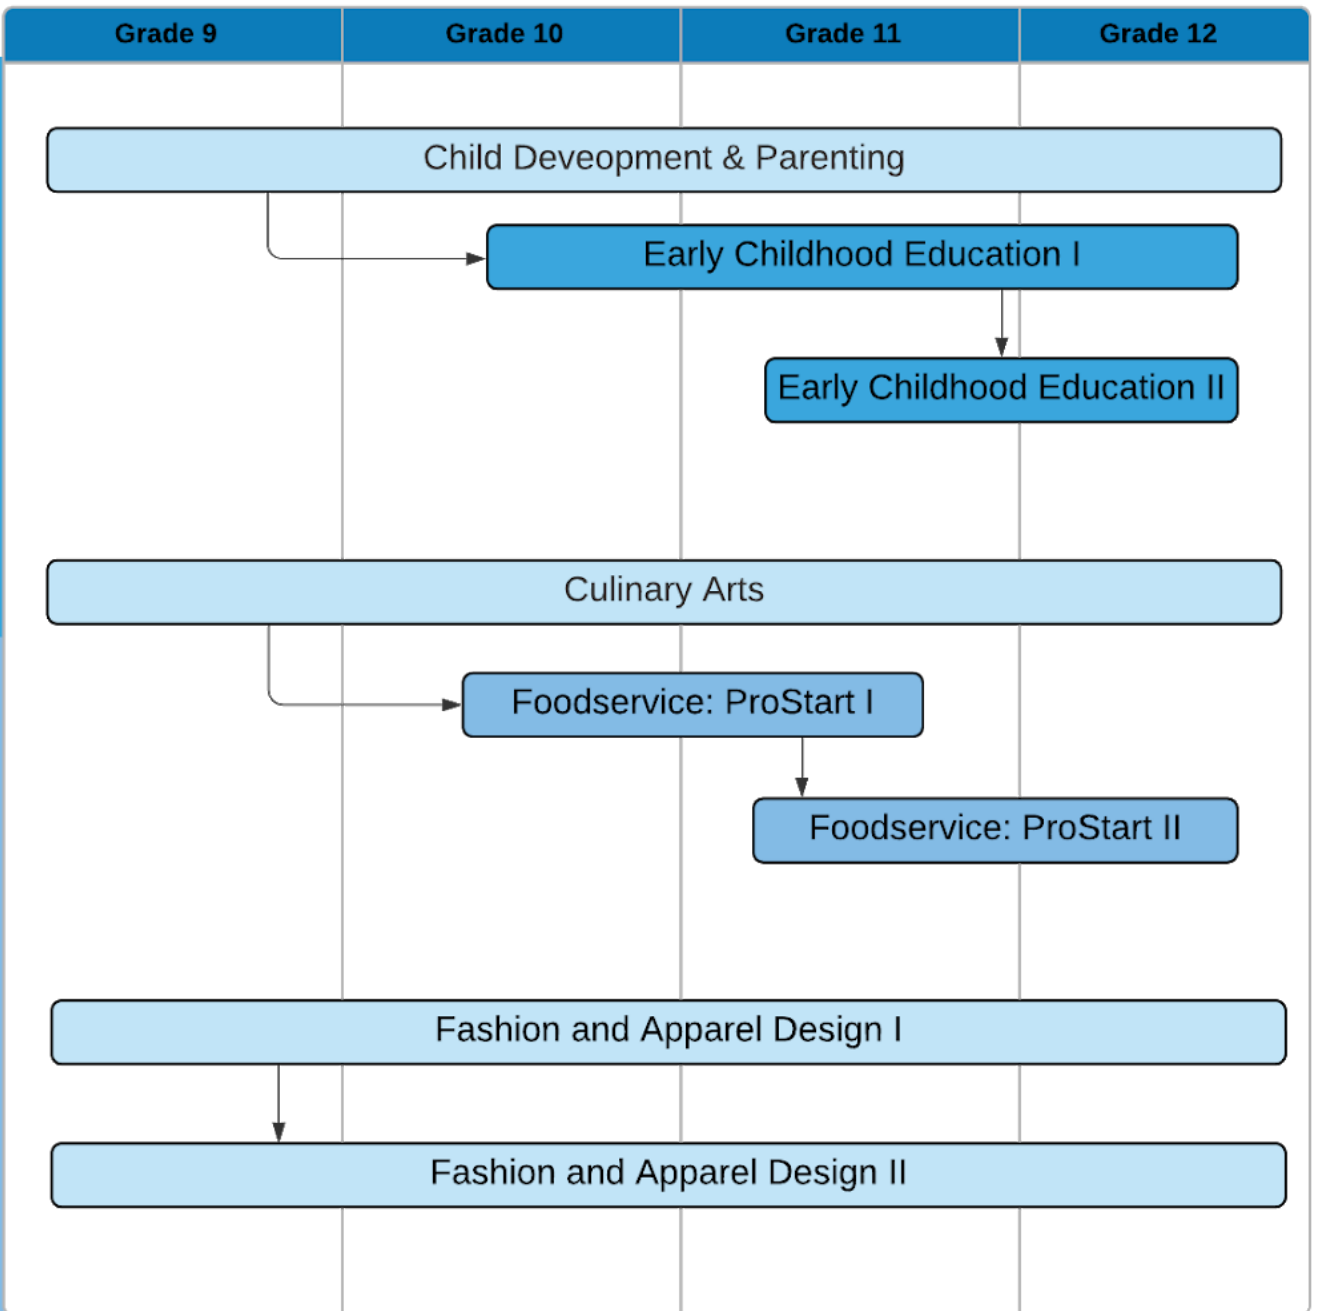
Grade 9
Grade 10
Grade 11
Grade 12

Child Deveopment & Parenting

Early Childhood Education I

Early Childhood Education II

Culinary Arts

Foodservice: ProStart I

Foodservice: ProStart II

Fashion and Apparel Design I

Fashion and Apparel Design II